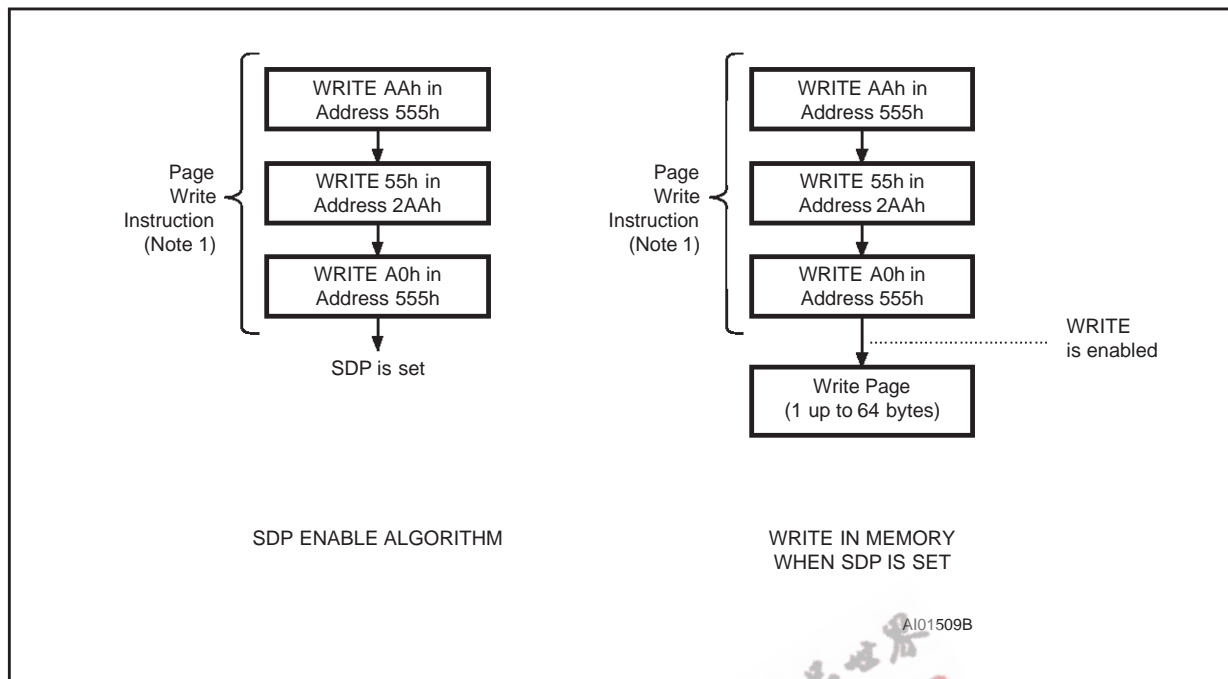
Page Write Instruction (Note 1)

WRITE AAh in Address 555h

WRITE 55h in Address 2AAh

WRITE A0h in Address 555h

SDP is set

SDP ENABLE ALGORITHM

Page Write Instruction (Note 1)

WRITE AAh in Address 555h

WRITE 55h in Address 2AAh

WRITE A0h in Address 555h

WRITE is enabled

Write Page (1 up to 64 bytes)

WRITE IN MEMORY WHEN SDP IS SET

AI01509B